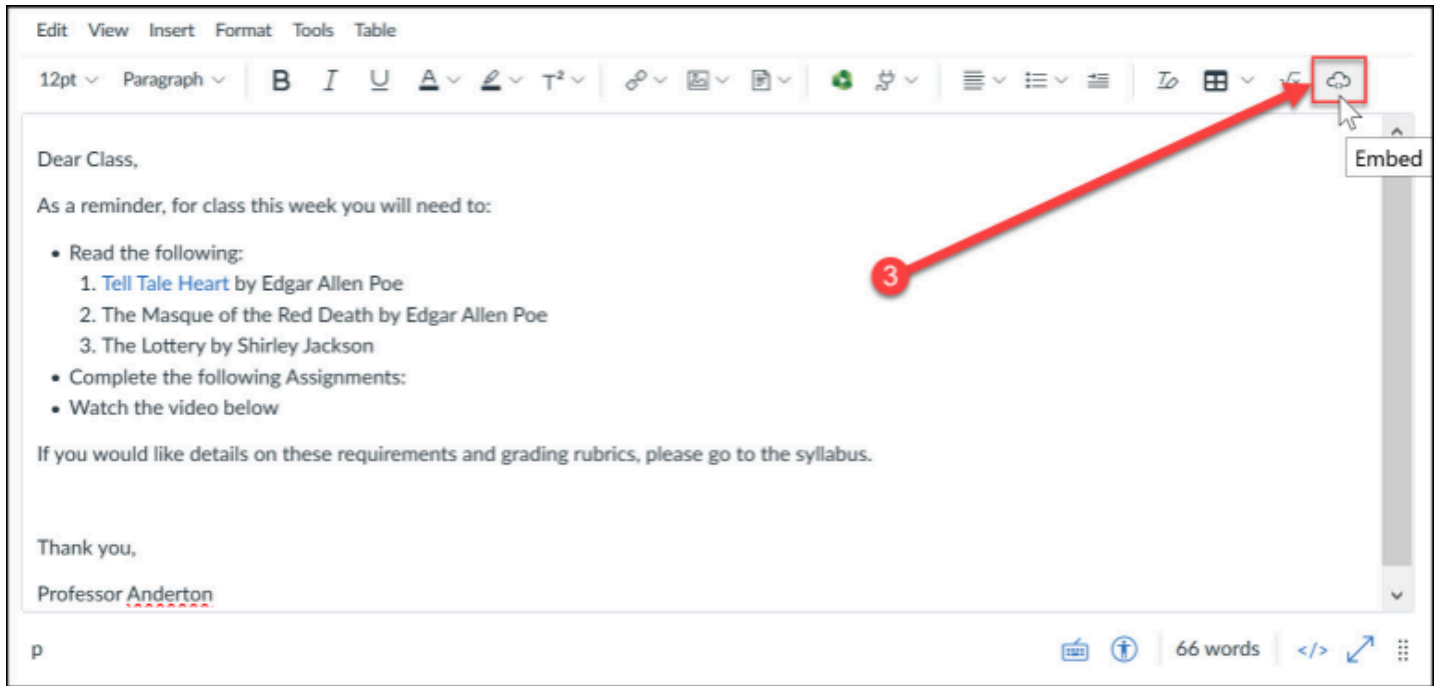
Edit View Insert Format Tools Table

12pt Paragraph B I U A T²

Embed

3

Dear Class,

As a reminder, for class this week you will need to:

- Read the following:
  1. Tell Tale Heart by Edgar Allen Poe
  2. The Masque of the Red Death by Edgar Allen Poe
  3. The Lottery by Shirley Jackson
- Complete the following Assignments:
- Watch the video below

If you would like details on these requirements and grading rubrics, please go to the syllabus.

Thank you,

Professor Anderton

p

66 words </>